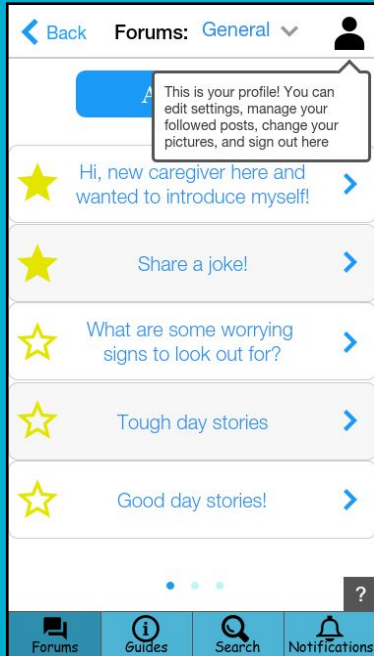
Back Forums: General

A

This is your profile! You can edit settings, manage your followed posts, change your pictures, and sign out here

Hi, new caregiver here and wanted to introduce myself!

Share a joke!

What are some worrying signs to look out for?

Tough day stories

Good day stories!

?

Forums Guides Search Notifications